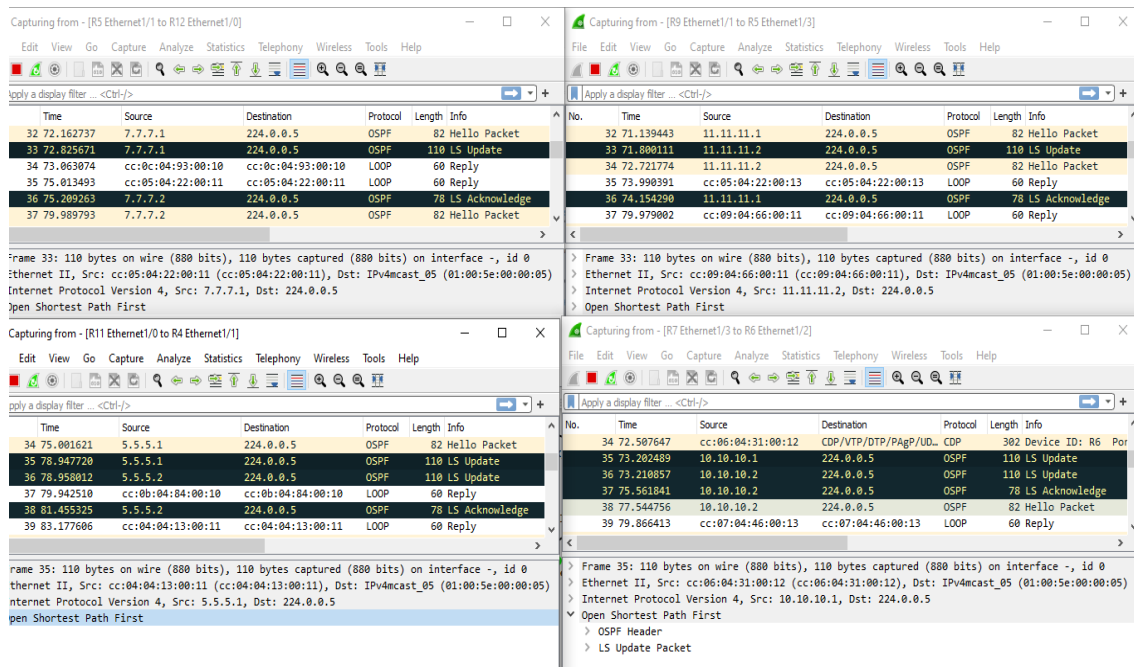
Capturing from - [R5 Ethernet1/1 to R12 Ethernet1/0]

Edit View Go Capture Analyze Statistics Telephony Wireless Tools Help

Apply a display filter ... <Ctrl-/>

| | Time | Source | Destination | Protocol | Length | Info |
|---|---|---|---|---|---|---|
| 32 | 72.162737 | 7.7.7.1 | 224.0.0.5 | OSPF | 82 | Hello Packet |
| 33 | 72.825671 | 7.7.7.1 | 224.0.0.5 | OSPF | 110 | LS Update |
| 34 | 73.063074 | cc:0c:04:93:00:10 | cc:0c:04:93:00:10 | LOOP | 60 | Reply |
| 35 | 75.013493 | cc:05:04:22:00:11 | cc:05:04:22:00:11 | LOOP | 60 | Reply |
| 36 | 75.209263 | 7.7.7.2 | 224.0.0.5 | OSPF | 78 | LS Acknowledge |
| 37 | 79.989793 | 7.7.7.2 | 224.0.0.5 | OSPF | 82 | Hello Packet |

Frame 33: 110 bytes on wire (880 bits), 110 bytes captured (880 bits) on interface -, id 0
Ethernet II, Src: cc:05:04:22:00:11 (cc:05:04:22:00:11), Dst: IPv4mcast_05 (01:00:5e:00:00:05)
Internet Protocol Version 4, Src: 7.7.7.1, Dst: 224.0.0.5
Open Shortest Path First

Capturing from - [R9 Ethernet1/1 to R5 Ethernet1/3]

File Edit View Go Capture Analyze Statistics Telephony Wireless Tools Help

Apply a display filter ... <Ctrl-/>

| No. | Time | Source | Destination | Protocol | Length | Info |
|---|---|---|---|---|---|---|
| 32 | 71.139443 | 11.11.11.1 | 224.0.0.5 | OSPF | 82 | Hello Packet |
| 33 | 71.800111 | 11.11.11.2 | 224.0.0.5 | OSPF | 110 | LS Update |
| 34 | 72.721774 | 11.11.11.2 | 224.0.0.5 | OSPF | 82 | Hello Packet |
| 35 | 73.990391 | cc:05:04:22:00:13 | cc:05:04:22:00:13 | LOOP | 60 | Reply |
| 36 | 74.154290 | 11.11.11.1 | 224.0.0.5 | OSPF | 78 | LS Acknowledge |
| 37 | 79.979002 | cc:09:04:66:00:11 | cc:09:04:66:00:11 | LOOP | 60 | Reply |

Frame 33: 110 bytes on wire (880 bits), 110 bytes captured (880 bits) on interface -, id 0
Ethernet II, Src: cc:09:04:66:00:11 (cc:09:04:66:00:11), Dst: IPv4mcast_05 (01:00:5e:00:00:05)
Internet Protocol Version 4, Src: 11.11.11.2, Dst: 224.0.0.5
Open Shortest Path First

Capturing from - [R11 Ethernet1/0 to R4 Ethernet1/1]

Edit View Go Capture Analyze Statistics Telephony Wireless Tools Help

Apply a display filter ... <Ctrl-/>

| | Time | Source | Destination | Protocol | Length | Info |
|---|---|---|---|---|---|---|
| 34 | 75.001621 | 5.5.5.1 | 224.0.0.5 | OSPF | 82 | Hello Packet |
| 35 | 78.947720 | 5.5.5.1 | 224.0.0.5 | OSPF | 110 | LS Update |
| 36 | 78.958012 | 5.5.5.2 | 224.0.0.5 | OSPF | 110 | LS Update |
| 37 | 79.942510 | cc:0b:04:84:00:10 | cc:0b:04:84:00:10 | LOOP | 60 | Reply |
| 38 | 81.455325 | 5.5.5.2 | 224.0.0.5 | OSPF | 78 | LS Acknowledge |
| 39 | 83.177606 | cc:04:04:13:00:11 | cc:04:04:13:00:11 | LOOP | 60 | Reply |

rame 35: 110 bytes on wire (880 bits), 110 bytes captured (880 bits) on interface -, id 0
thernet II, Src: cc:04:04:13:00:11 (cc:04:04:13:00:11), Dst: IPv4mcast_05 (01:00:5e:00:00:05)
nternet Protocol Version 4, Src: 5.5.5.1, Dst: 224.0.0.5
pen Shortest Path First

Capturing from - [R7 Ethernet1/3 to R6 Ethernet1/2]

File Edit View Go Capture Analyze Statistics Telephony Wireless Tools Help

Apply a display filter ... <Ctrl-/>

| No. | Time | Source | Destination | Protocol | Length | Info |
|---|---|---|---|---|---|---|
| 34 | 72.507647 | cc:06:04:31:00:12 | CDP/VTP/DTP/PAgP/UD... | CDP | 302 | Device ID: R6 Por |
| 35 | 73.202489 | 10.10.10.1 | 224.0.0.5 | OSPF | 110 | LS Update |
| 36 | 73.210857 | 10.10.10.2 | 224.0.0.5 | OSPF | 110 | LS Update |
| 37 | 75.561841 | 10.10.10.2 | 224.0.0.5 | OSPF | 78 | LS Acknowledge |
| 38 | 77.544756 | 10.10.10.2 | 224.0.0.5 | OSPF | 82 | Hello Packet |
| 39 | 79.866413 | cc:07:04:46:00:13 | cc:07:04:46:00:13 | LOOP | 60 | Reply |

Frame 35: 110 bytes on wire (880 bits), 110 bytes captured (880 bits) on interface -, id 0
Ethernet II, Src: cc:06:04:31:00:12 (cc:06:04:31:00:12), Dst: IPv4mcast_05 (01:00:5e:00:00:05)
Internet Protocol Version 4, Src: 10.10.10.1, Dst: 224.0.0.5
Open Shortest Path First
OSPF Header
LS Update Packet